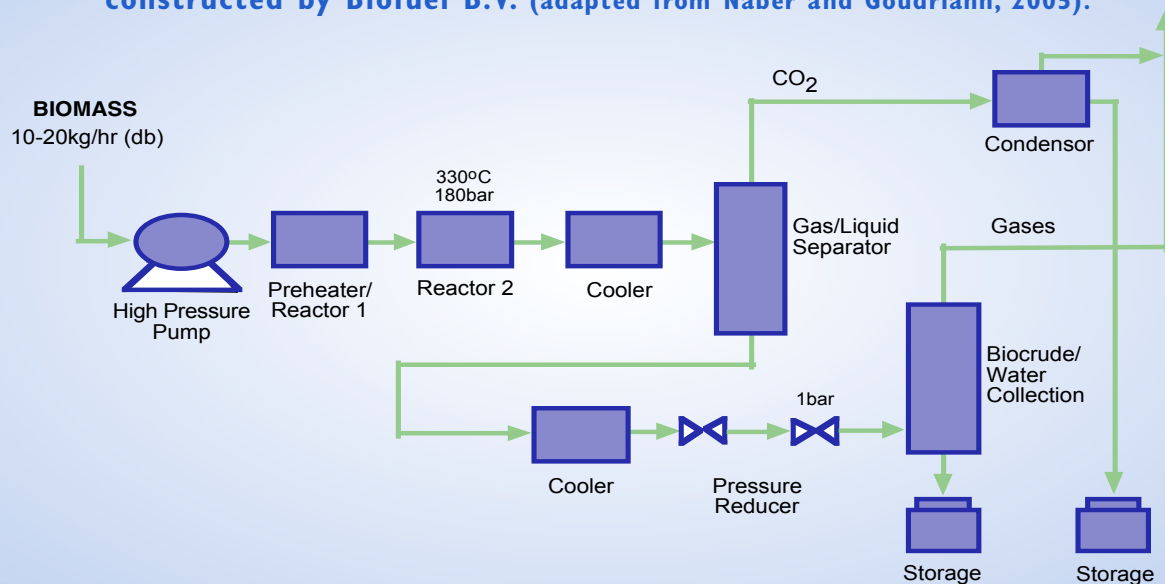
constructed by Biofuel B.V. (adapted from Naber and Goudriann, 2005).

BIOMASS
10-20kg/hr (db)

$CO_2$

Condensor

330ºC
180bar

Gas/Liquid
Separator

Gases

High Pressure
Pump

Preheater/
Reactor 1

Reactor 2

Cooler

Biocrude/
Water
Collection

1bar

Cooler

Pressure
Reducer

Storage

Storage